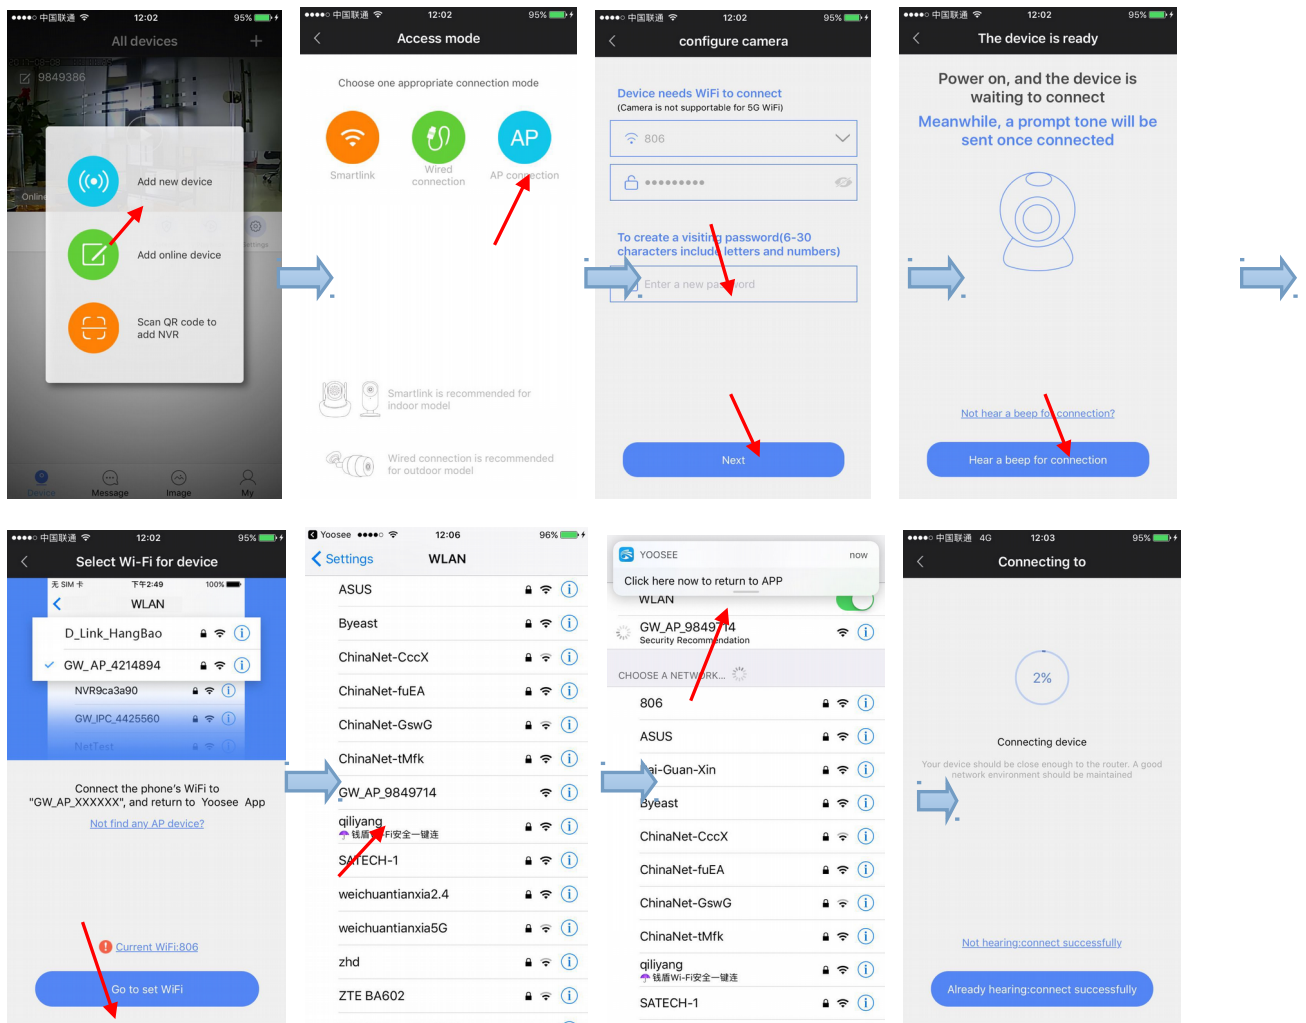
●●●●○ 中国联通 12:02 95%
All devices +
9849386
Online
Add new device
Add online device
Scan QR code to add NVR
Settings
Device Message Image My

●●●●○ 中国联通 12:02 95%
Access mode
Choose one appropriate connection mode
Smartlink
Wired connection
AP
AP connection
Smartlink is recommended for indoor model
Wired connection is recommended for outdoor model

●●●●○ 中国联通 12:02 95%
configure camera
Device needs WiFi to connect
(Camera is not supportable for 5G WiFi)
806
●●●●●●●●●
To create a visiting password(6-30 characters include letters and numbers)
Enter a new password
Next

●●●●○ 中国联通 12:02 95%
The device is ready
Power on, and the device is waiting to connect
Meanwhile, a prompt tone will be sent once connected
Not hear a beep for connection?
Hear a beep for connection

●●●●○ 中国联通 12:02 95%
Select Wi-Fi for device
无 SIM 卡 下午2:49 100%
WLAN
D_Link_HangBao
GW_AP_4214894
NVR9ca3a90
GW_IPC_4425560
NetTest
Connect the phone's WiFi to "GW_AP_XXXXXX", and return to Yoosee App
Not find any AP device?
Current WiFi:806
Go to set WiFi

Yoosee ●●●●○ 12:06 96%
Settings WLAN
ASUS
Byeast
ChinaNet-CccX
ChinaNet-fuEA
ChinaNet-GswG
ChinaNet-tMfk
GW_AP_9849714
qiliyang
钱盾Wi-Fi安全一键连
SATECH-1
weichuantianxia2.4
weichuantianxia5G
zhd
ZTE BA602

YOOSEE now
Click here now to return to APP
WLAN
GW_AP_9849714
Security Recommendation
CHOOSE A NETWORK...
806
ASUS
Bai-Guan-Xin
Byeast
ChinaNet-CccX
ChinaNet-fuEA
ChinaNet-GswG
ChinaNet-tMfk
qiliyang
钱盾Wi-Fi安全一键连
SATECH-1

●●●●○ 中国联通 4G 12:03 95%
Connecting to
2%
Connecting device
Your device should be close enough to the router. A good network environment should be maintained
Not hearing:connect successfully
Already hearing:connect successfully